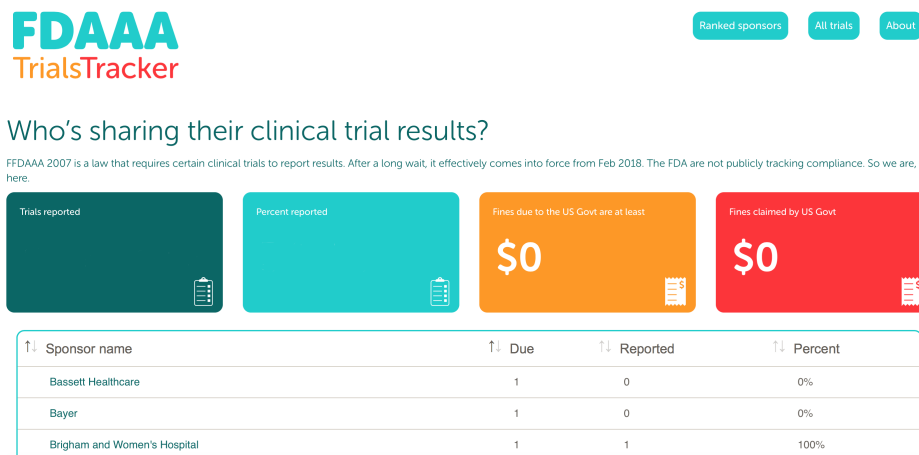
FDAAA
TrialsTracker

Ranked sponsors
All trials
About

Who's sharing their clinical trial results?

FFDAAA 2007 is a law that requires certain clinical trials to report results. After a long wait, it effectively comes into force from Feb 2018. The FDA are not publicly tracking compliance. So we are, here.

Trials reported

Percent reported

Fines due to the US Govt are at least
$0

Fines claimed by US Govt
$0

| Sponsor name | Due | Reported | Percent |
|---|---|---|---|
| Bassett Healthcare | 1 | 0 | 0% |
| Bayer | 1 | 0 | 0% |
| Brigham and Women's Hospital | 1 | 1 | 100% |